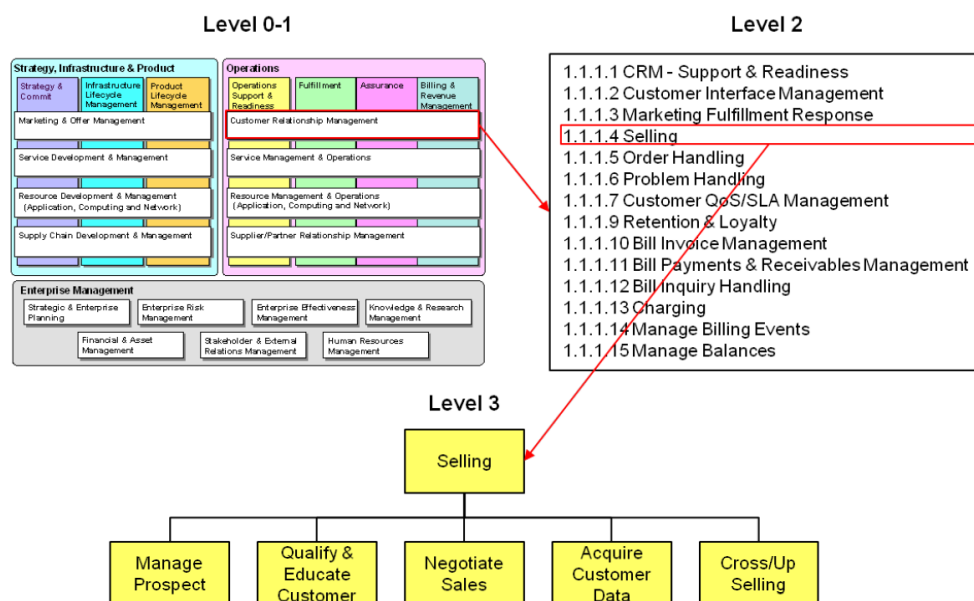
Level 0-1

Strategy, Infrastructure & Product

Strategy & Commit

Infrastructure Lifecycle Management

Product Lifecycle Management

Marketing & Offer Management

Service Development & Management

Resource Development & Management (Application, Computing and Network)

Supply Chain Development & Management

Operations

Operations Support & Readiness

Fulfillment

Assurance

Billing & Revenue Management

Customer Relationship Management

Service Management & Operations

Resource Management & Operations (Application, Computing and Network)

Supplier/Partner Relationship Management

Enterprise Management

Strategic & Enterprise Planning

Enterprise Risk Management

Enterprise Effectiveness Management

Knowledge & Research Management

Financial & Asset Management

Stakeholder & External Relations Management

Human Resources Management

Level 2

1.1.1.1 CRM - Support & Readiness
1.1.1.2 Customer Interface Management
1.1.1.3 Marketing Fulfillment Response
1.1.1.4 Selling
1.1.1.5 Order Handling
1.1.1.6 Problem Handling
1.1.1.7 Customer QoS/SLA Management
1.1.1.9 Retention & Loyalty
1.1.1.10 Bill Invoice Management
1.1.1.11 Bill Payments & Receivables Management
1.1.1.12 Bill Inquiry Handling
1.1.1.13 Charging
1.1.1.14 Manage Billing Events
1.1.1.15 Manage Balances

Level 3

Selling

Manage Prospect

Qualify & Educate Customer

Negotiate Sales

Acquire Customer Data

Cross/Up Selling